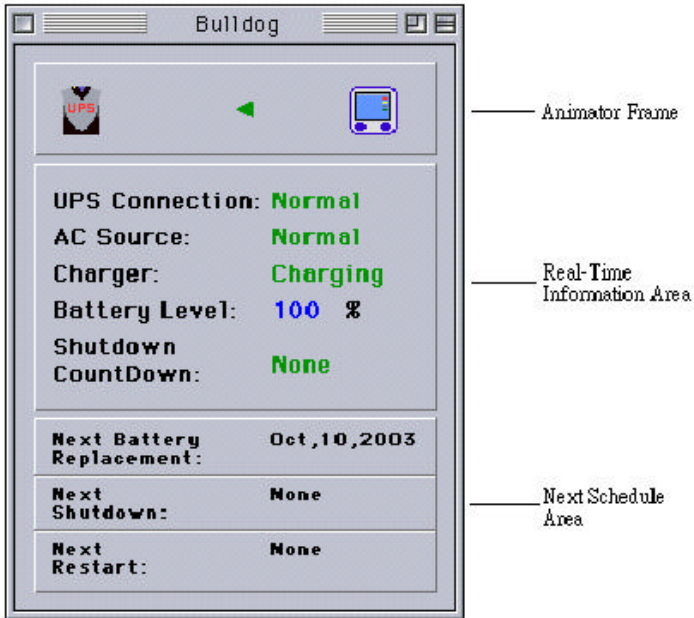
Bulldog

UPS

Animator Frame

UPS Connection: Normal
AC Source: Normal
Charger: Charging
Battery Level: 100 %
Shutdown CountDown: None

Real-Time Information Area

Next Battery Replacement: Oct,10,2003
Next Shutdown: None
Next Restart: None

Next Schedule Area